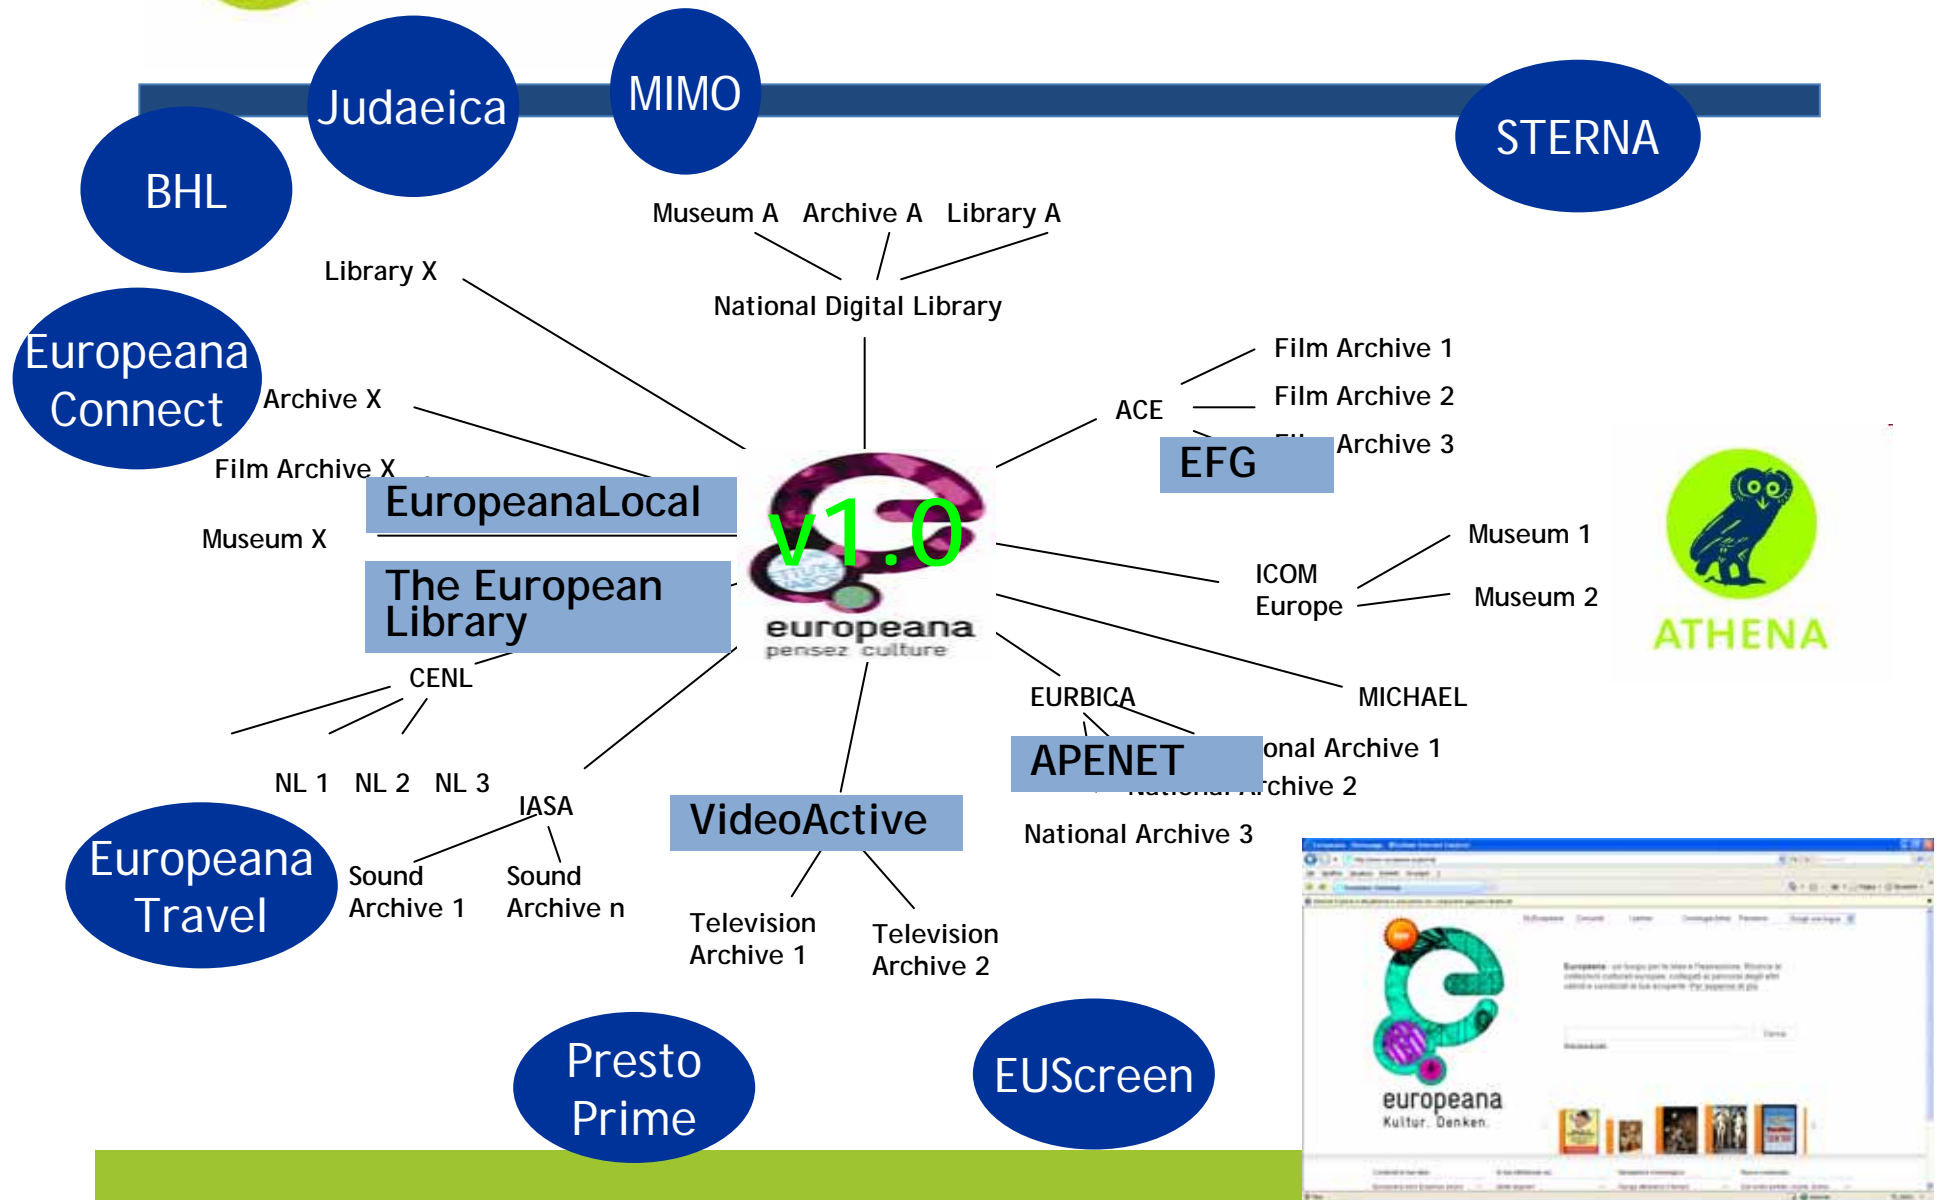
Judaeica

MIMO

STERNA

BHL

Museum A Archive A Library A

Library X

National Digital Library

Europeana Connect

Archive X

Film Archive 1

Film Archive 2

ACE

Archive 3

EFG

Film Archive X

EuropeanaLocal

v1.0

Museum X

The European Library

europeana
pensez culture

Museum 1

ICOM Europe

Museum 2

ATHENA

CENL

EURBICA

MICHAEL

APENET

onal Archive 1

rchive 2

NL 1 NL 2 NL 3

IASA

VideoActive

National Archive 3

Europeana Travel

Sound Archive 1

Sound Archive n

Television Archive 1

Television Archive 2

Presto Prime

EUScreen

europeana
Kultur. Denken.